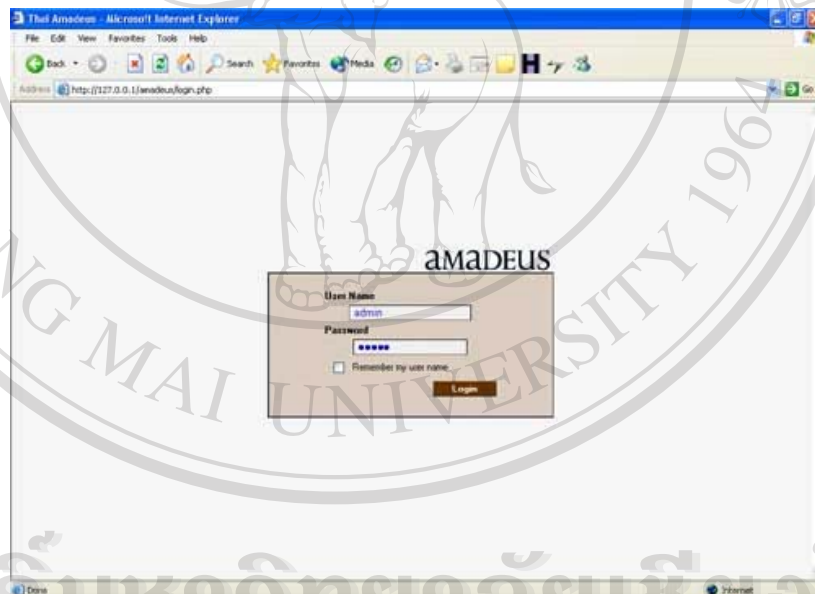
Thai Amadeus - Microsoft Internet Explorer

File Edit View Favorites Tools Help

Back Search Favorites Media

Address http://127.0.0.1/amadeus/login.php

Go

amadeus

User Name

admin

Password

•••••

Remember my user name

Login

Done

Internet

G MAI UNIVERSITY 1964